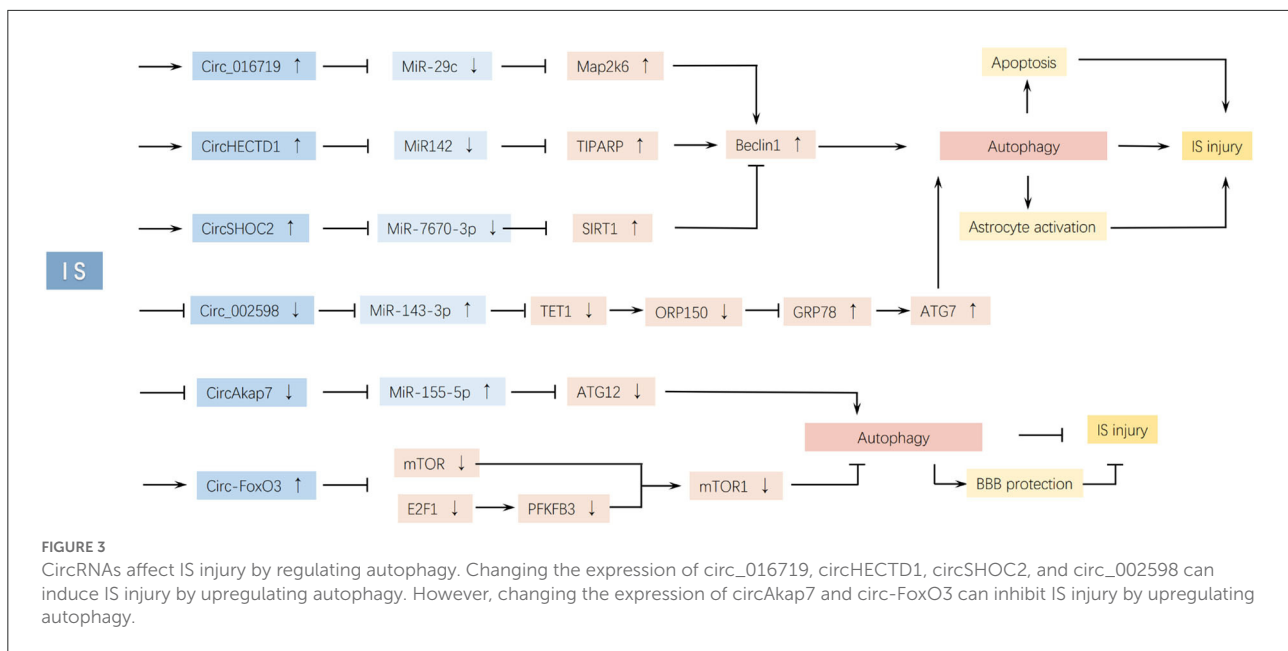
Circ_016719 ↑
MiR-29c ↓
Map2k6 ↑
Apoptosis

CircHECTD1 ↑
MiR142 ↓
TIPARP ↑
Beclin1 ↑
Autophagy
IS injury

CircSHOC2 ↑
MiR-7670-3p ↓
SIRT1 ↑
Astrocyte activation

IS

Circ_002598 ↓
MiR-143-3p ↑
TET1 ↓
ORP150 ↓
GRP78 ↑
ATG7 ↑

CircAkap7 ↓
MiR-155-5p ↑
ATG12 ↓
Autophagy
IS injury

Circ-FoxO3 ↑
mTOR ↓
E2F1 ↓
PFKFB3 ↓
mTOR1 ↓
BBB protection

FIGURE 3
CircRNAs affect IS injury by regulating autophagy. Changing the expression of circ_016719, circHECTD1, circSHOC2, and circ_002598 can induce IS injury by upregulating autophagy. However, changing the expression of circAkap7 and circ-FoxO3 can inhibit IS injury by upregulating autophagy.